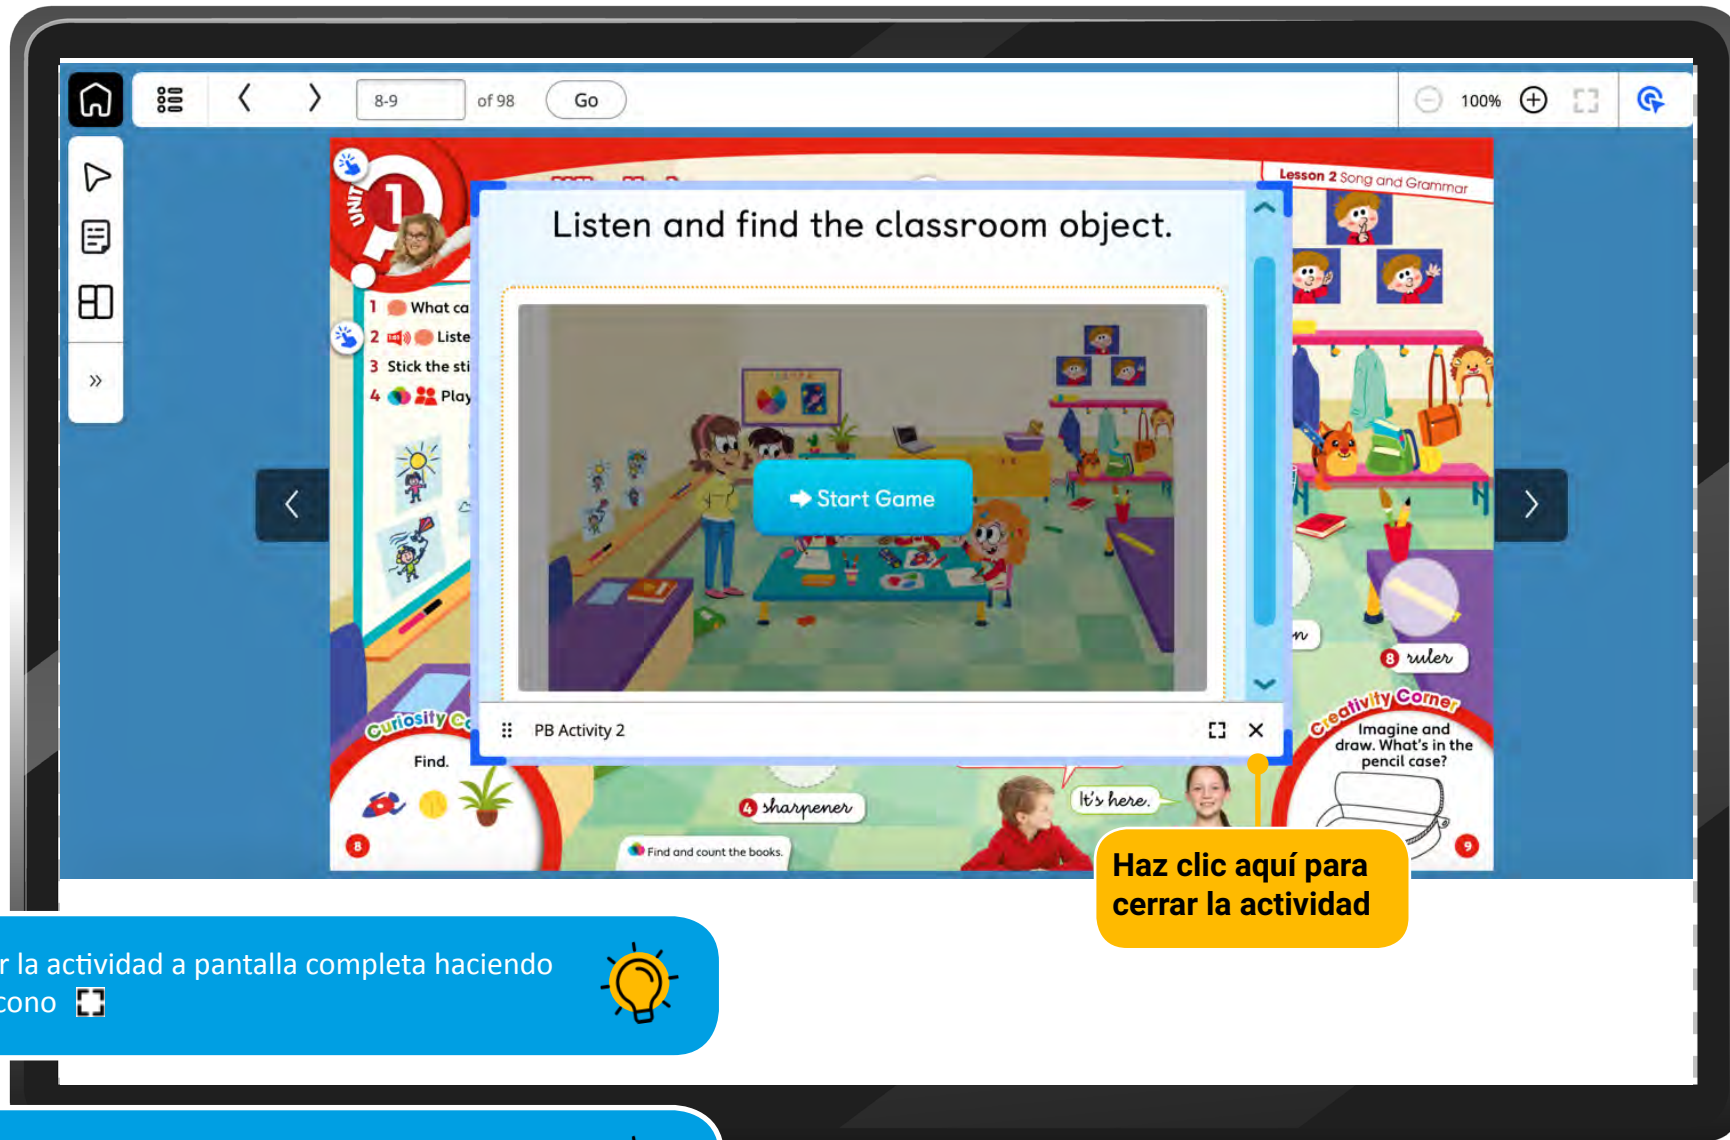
8-9 of 98 Go

100%

UNIT 1

1 What ca

2 Liste

3 Stick the sti

4 Play

Lesson 2 Song and Grammar

Listen and find the classroom object.

Start Game

PB Activity 2

Curiosity C

Find.

8

4 sharpener

Find and count the books.

It's here.

8 ruler

Creativity Corner

Imagine and draw. What's in the pencil case?

9

Haz clic aquí para cerrar la actividad

r la actividad a pantalla completa haciendo
cono